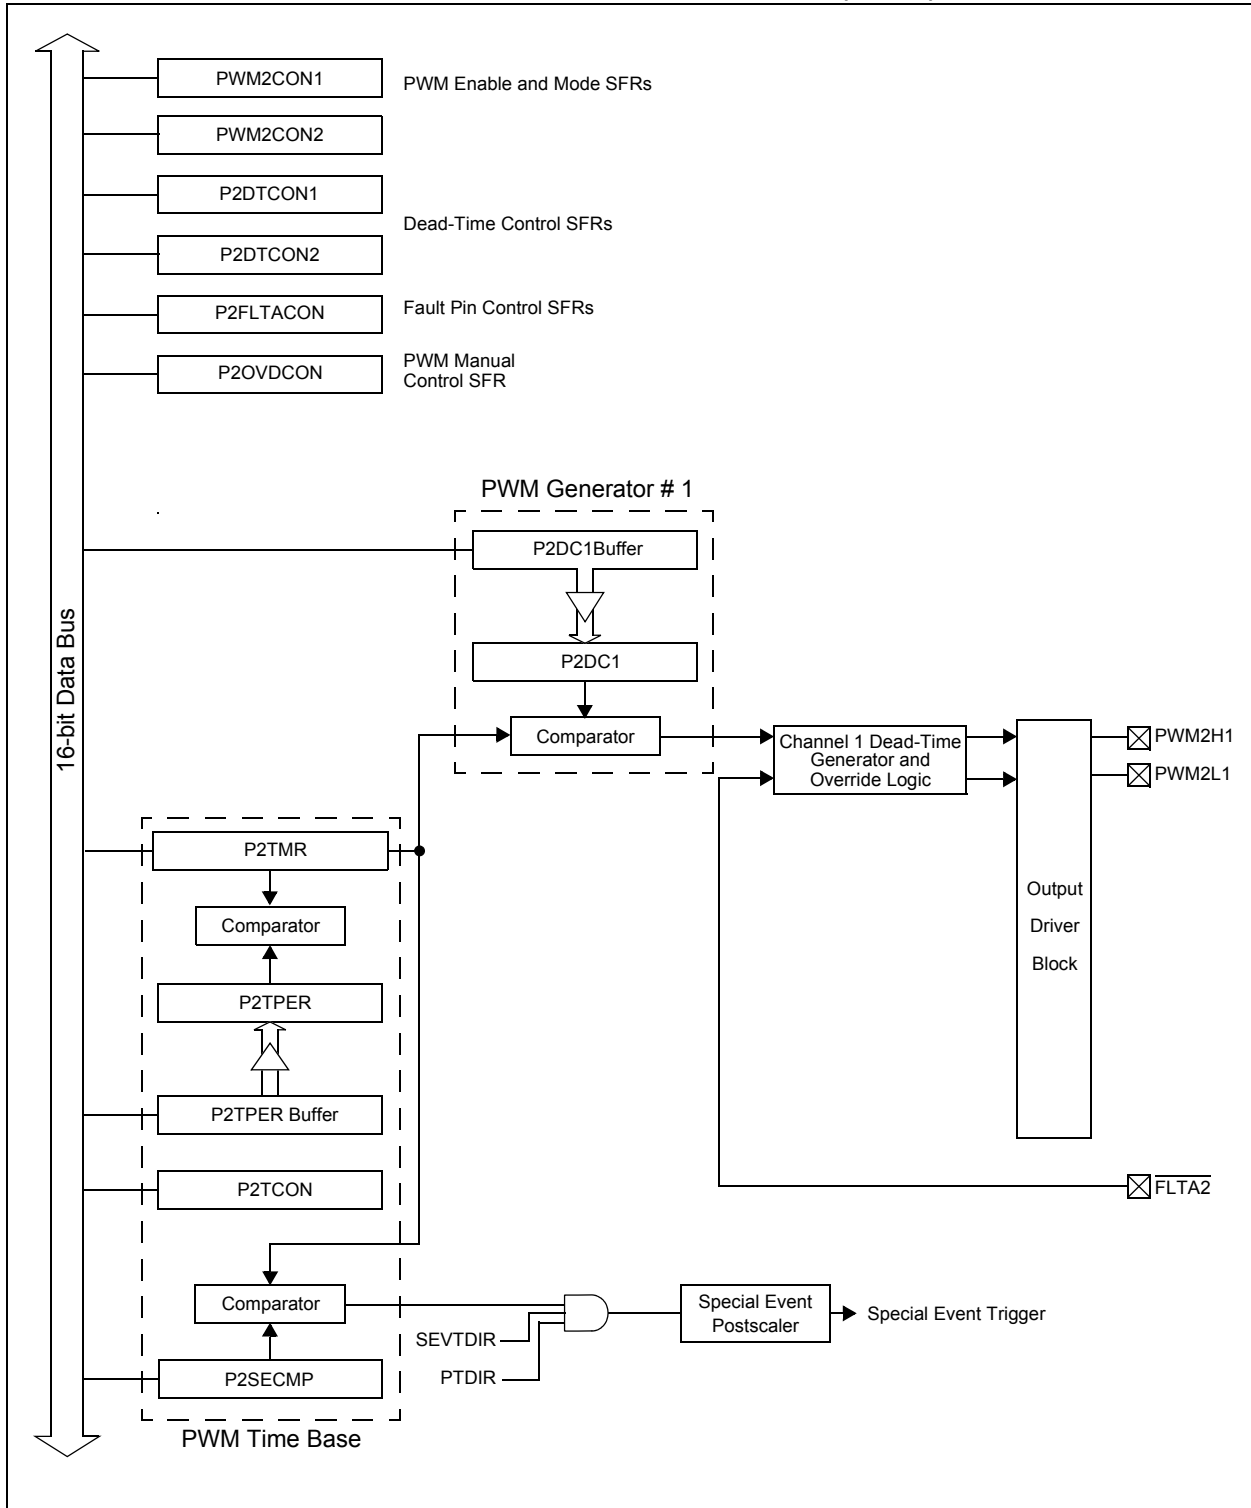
PWM2CON1
PWM Enable and Mode SFRs
PWM2CON2
P2DTCON1
Dead-Time Control SFRs
P2DTCON2
P2FLTACON
Fault Pin Control SFRs
P2OVDCON
PWM Manual Control SFR

16-bit Data Bus

PWM Generator # 1
P2DC1Buffer
P2DC1
Comparator
Channel 1 Dead-Time Generator and Override Logic
Output Driver Block
PWM2H1
PWM2L1

P2TMR
Comparator
P2TPER
P2TPER Buffer
P2TCON
Comparator
P2SECMP
PWM Time Base

$\overline{FLTA2}$

SEVTDIR
PTDIR
Special Event Postscaler
Special Event Trigger